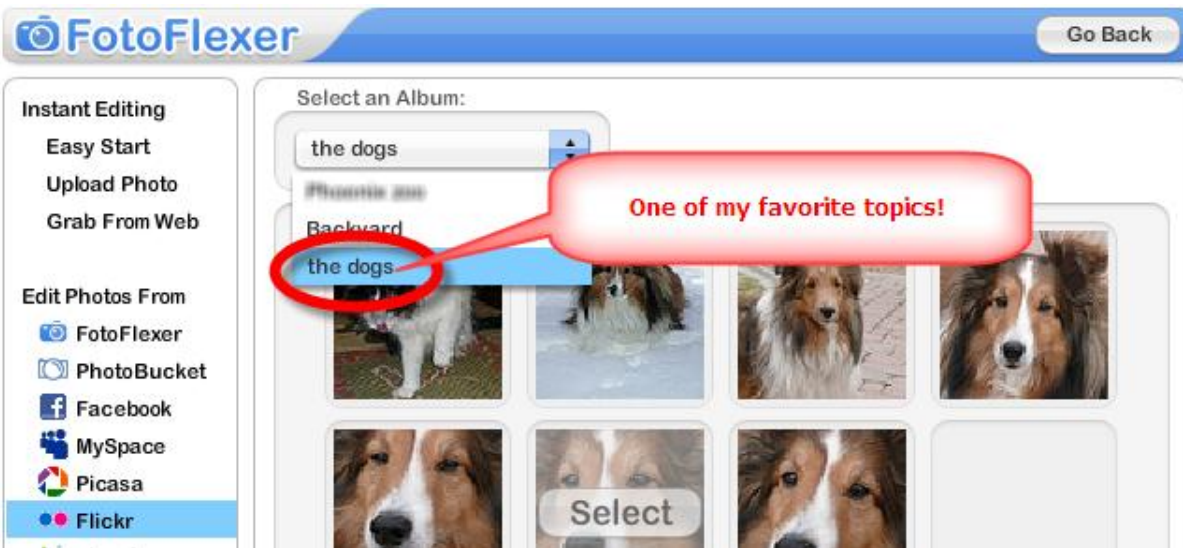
FotoFlexer

Go Back

Instant Editing

Easy Start

Upload Photo

Grab From Web

Edit Photos From

FotoFlexer

PhotoBucket

Facebook

MySpace

Picasa

Flickr

Select an Album:

the dogs

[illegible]

Backyard

the dogs

One of my favorite topics!

Select